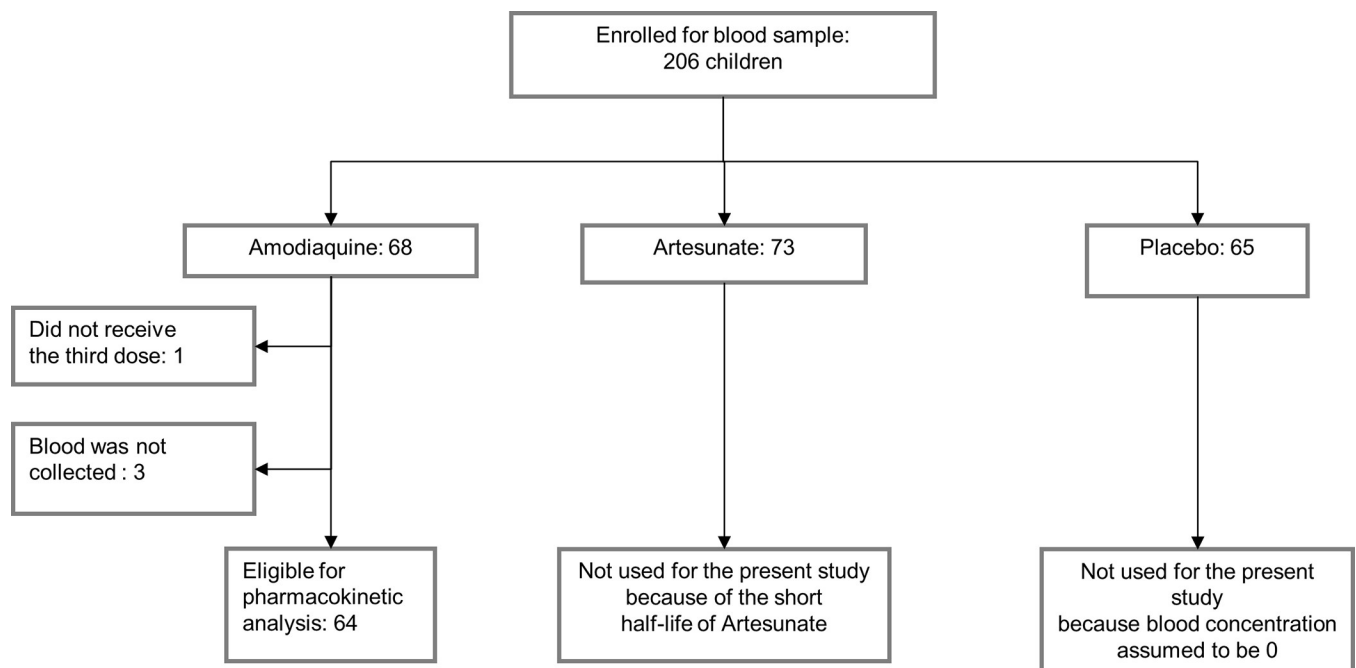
Enrolled for blood sample:
206 children

Amodiaquine: 68

Artesunate: 73

Placebo: 65

Did not receive the third dose: 1

Blood was not collected : 3

Eligible for pharmacokinetic analysis: 64

Not used for the present study because of the short half-life of Artesunate

Not used for the present study because blood concentration assumed to be 0